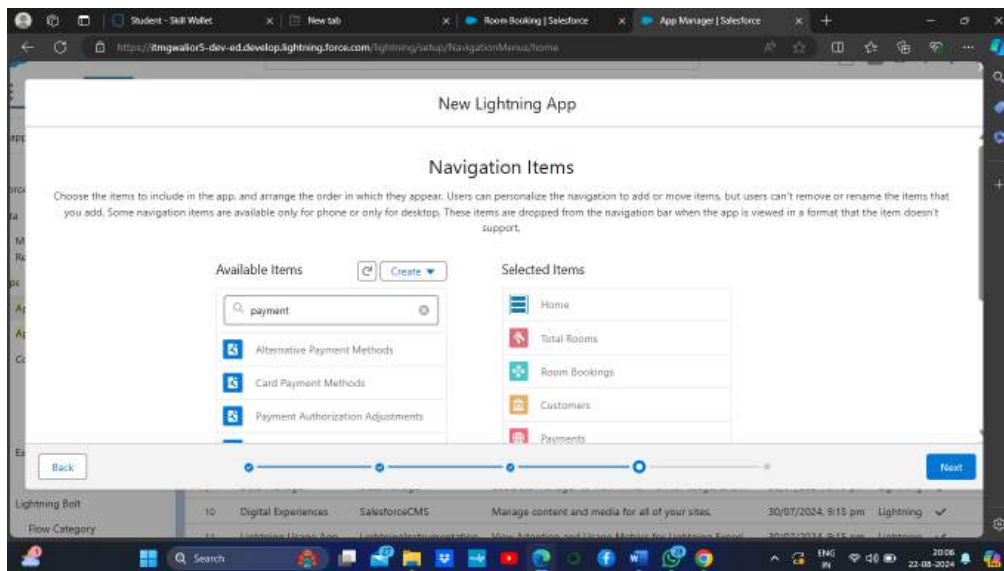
Student - Skill Wallet
New tab
Room Booking | Salesforce
App Manager | Salesforce

https://itmgwalior5-dev-ed.develop.lightning.force.com/lightning/setup/NavigationMenus/home

New Lightning App

Navigation Items

Choose the items to include in the app, and arrange the order in which they appear. Users can personalize the navigation to add or move items, but users can't remove or rename the items that you add. Some navigation items are available only for phone or only for desktop. These items are dropped from the navigation bar when the app is viewed in a format that the item doesn't support.

Available Items
Create ▼

payment

Alternative Payment Methods
Card Payment Methods
Payment Authorization Adjustments

Selected Items

Home
Total Rooms
Room Bookings
Customers
Payments

Back
Next

Lightning Bolt
Flow Category

| 10 | Digital Experiences | SalesforceCMS | Manage content and media for all of your sites. | 30/07/2024, 9:15 pm | Lightning | ✓ |

Search

ENG IN
20:06
22-08-2024